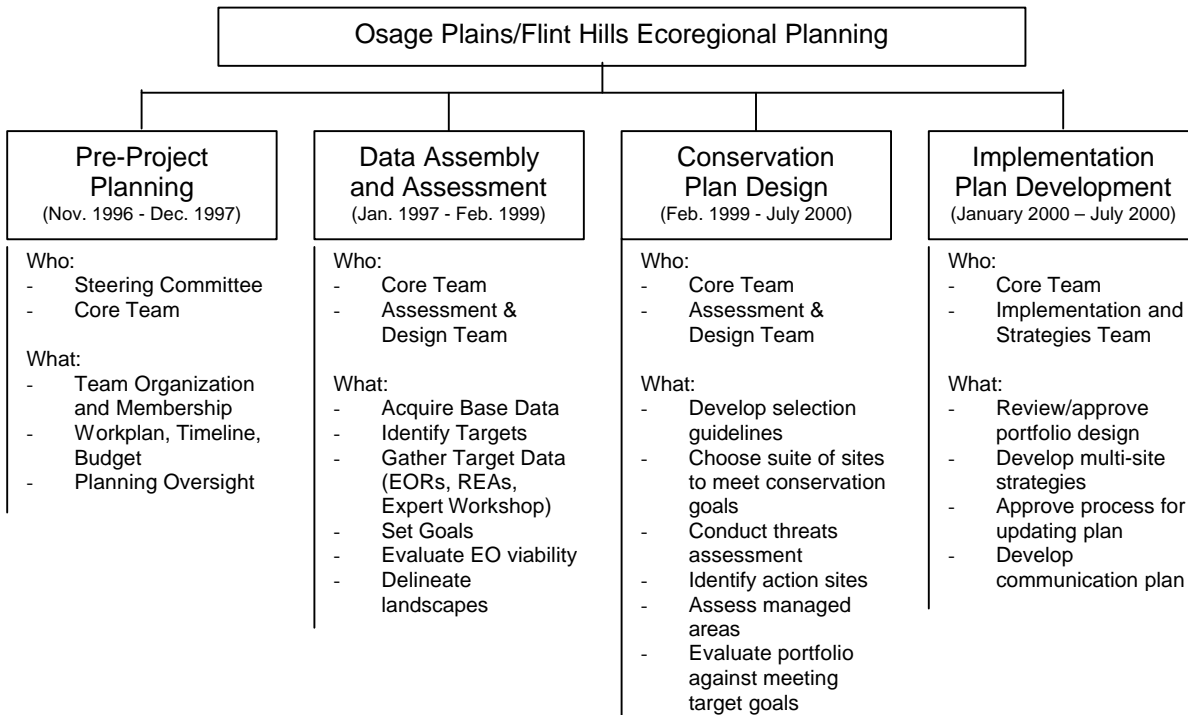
Osage Plains/Flint Hills Ecoregional Planning

Pre-Project Planning
(Nov. 1996 - Dec. 1997)

Who:
- Steering Committee
- Core Team

What:
- Team Organization and Membership
- Workplan, Timeline, Budget
- Planning Oversight

Data Assembly and Assessment
(Jan. 1997 - Feb. 1999)

Who:
- Core Team
- Assessment & Design Team

What:
- Acquire Base Data
- Identify Targets
- Gather Target Data (EORs, REAs, Expert Workshop)
- Set Goals
- Evaluate EO viability
- Delineate landscapes

Conservation Plan Design
(Feb. 1999 - July 2000)

Who:
- Core Team
- Assessment & Design Team

What:
- Develop selection guidelines
- Choose suite of sites to meet conservation goals
- Conduct threats assessment
- Identify action sites
- Assess managed areas
- Evaluate portfolio against meeting target goals

Implementation Plan Development
(January 2000 – July 2000)

Who:
- Core Team
- Implementation and Strategies Team

What:
- Review/approve portfolio design
- Develop multi-site strategies
- Approve process for updating plan
- Develop communication plan